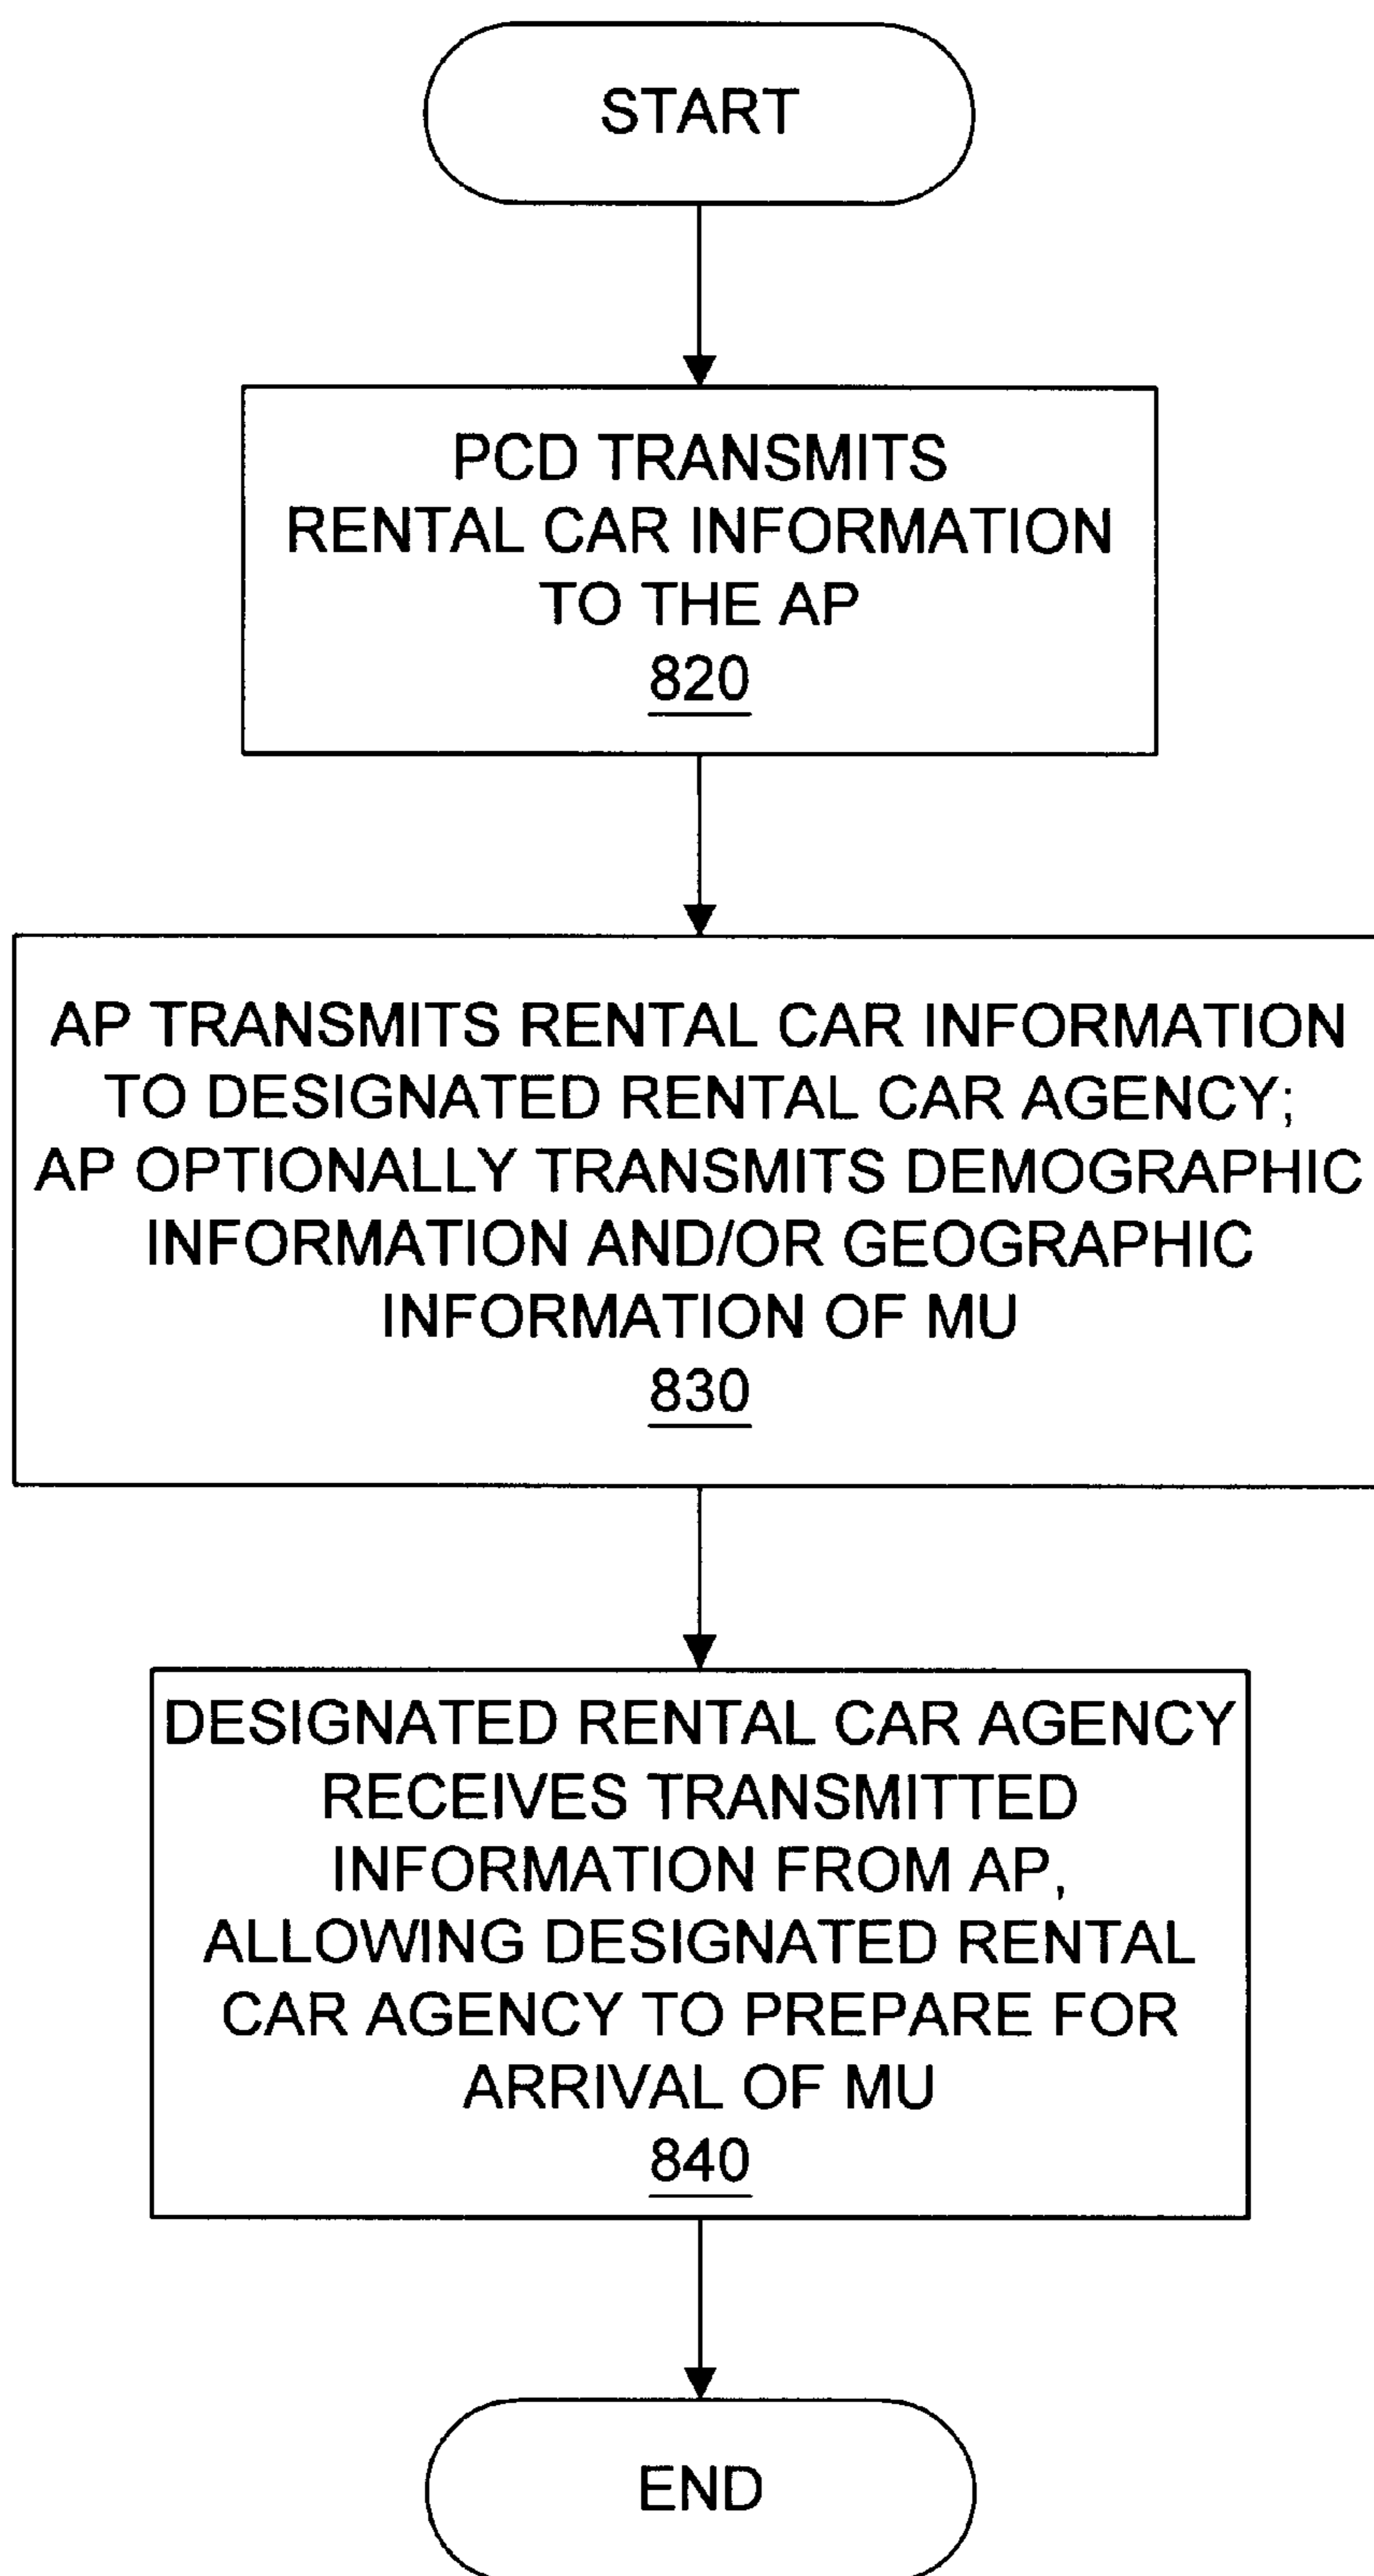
START

PCD TRANSMITS RENTAL CAR INFORMATION TO THE AP
820

AP TRANSMITS RENTAL CAR INFORMATION TO DESIGNATED RENTAL CAR AGENCY; AP OPTIONALLY TRANSMITS DEMOGRAPHIC INFORMATION AND/OR GEOGRAPHIC INFORMATION OF MU
830

DESIGNATED RENTAL CAR AGENCY RECEIVES TRANSMITTED INFORMATION FROM AP, ALLOWING DESIGNATED RENTAL CAR AGENCY TO PREPARE FOR ARRIVAL OF MU
840

END